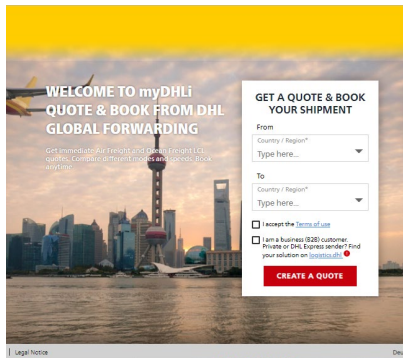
WELCOME TO myDHLi QUOTE & BOOK FROM DHL GLOBAL FORWARDING

Get immediate Air Freight and Ocean Freight LCL quotes. Compare different modes and speeds. Book anytime.

GET A QUOTE & BOOK YOUR SHIPMENT

From

Country / Region*

Type here...

To

Country / Region*

Type here...

I accept the Terms of use

I am a business (B2B) customer. Private or DHL Express sender? Find your solution on logistics.dhl

CREATE A QUOTE

Legal Notice

Deu